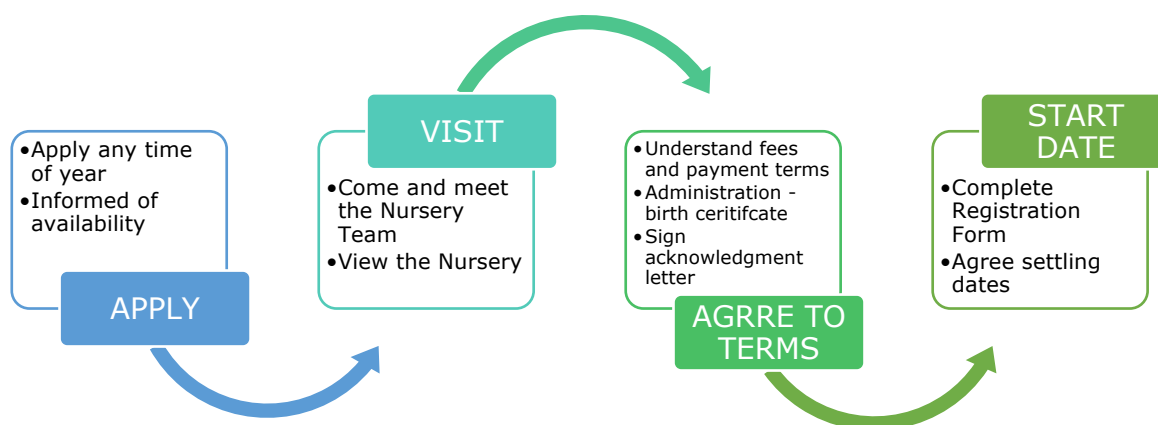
•Apply any time of year
•Informed of availability

APPLY

VISIT

•Come and meet the Nursery Team
•View the Nursery

•Understand fees and payment terms
•Administration - birth ceritifcate
•Sign acknowledgment letter

AGRRE TO TERMS

START DATE

•Complete Registration Form
•Agree settling dates